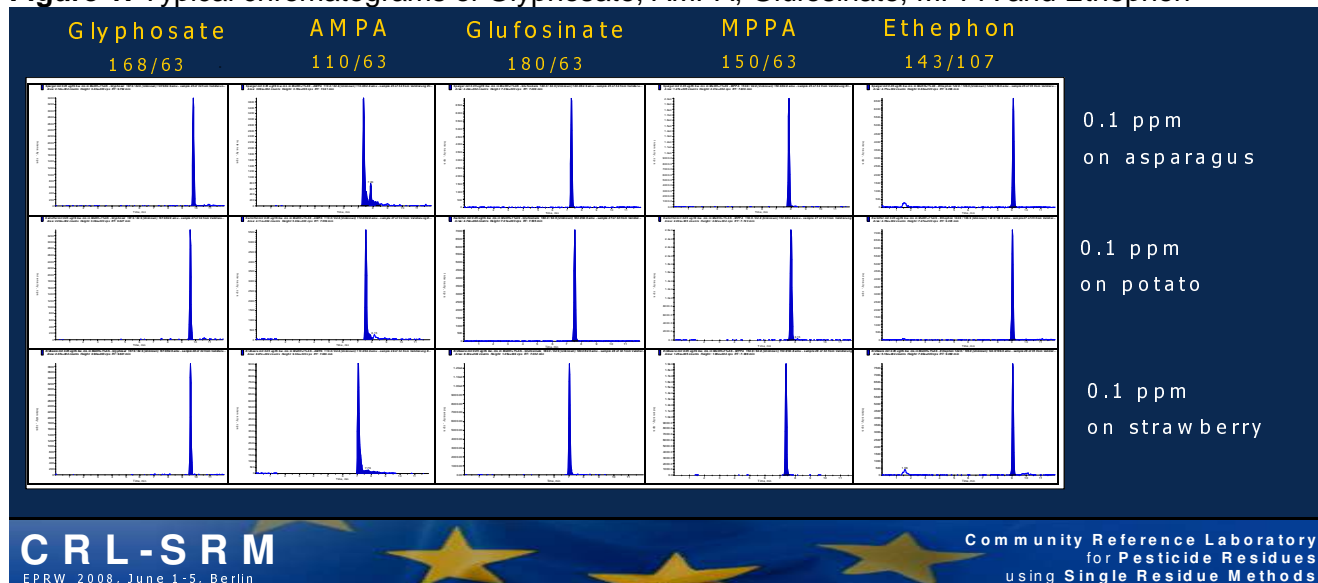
Figure 4: Typical chromatograms of Glyphosate, AMPA, Glufosinate, MPPA and Ethephon

Glyphosate 168/63

AMPA 110/63

Glufosinate 180/63

MPPA 150/63

Ethephon 143/107

0.1 ppm on asparagus

0.1 ppm on potato

0.1 ppm on strawberry

CRL-SRM

EPRW 2008, June 1-5, Berlin

Community Reference Laboratory for Pesticide Residues using Single Residue Methods